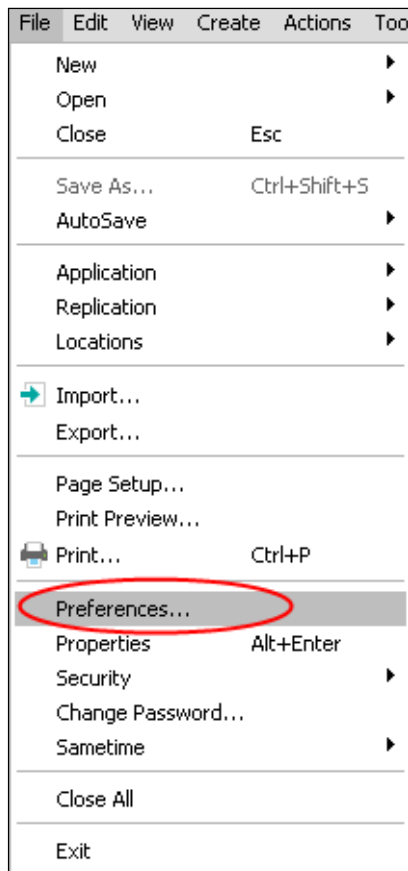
File Edit View Create Actions Too

New
Open
Close Esc

Save As... Ctrl+Shift+S
AutoSave

Application
Replication
Locations

Import...
Export...

Page Setup...
Print Preview...
Print... Ctrl+P

Preferences...
Properties Alt+Enter
Security
Change Password...
Sametime

Close All

Exit